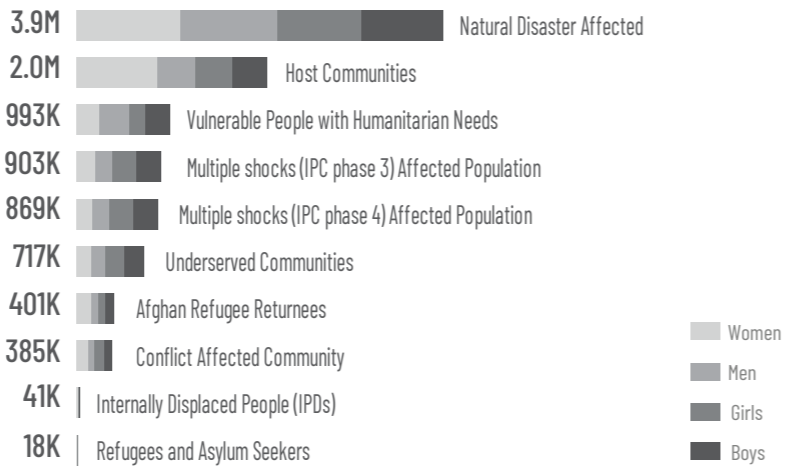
3.9M Natural Disaster Affected

2.0M Host Communities

993K Vulnerable People with Humanitarian Needs

903K Multiple shocks (IPC phase 3) Affected Population

869K Multiple shocks (IPC phase 4) Affected Population

717K Underserved Communities

401K Afghan Refugee Returnees

385K Conflict Affected Community

41K Internally Displaced People (IPDs)

18K Refugees and Asylum Seekers

Women
Men
Girls
Boys